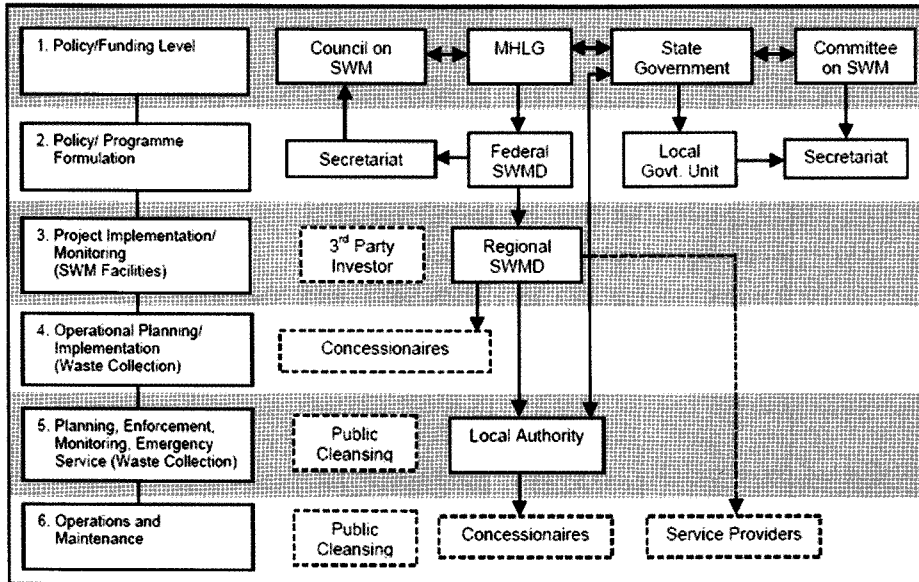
1. Policy/Funding Level

2. Policy/ Programme Formulation

3. Project Implementation/ Monitoring (SWM Facilities)

4. Operational Planning/ Implementation (Waste Collection)

5. Planning, Enforcement, Monitoring, Emergency Service (Waste Collection)

6. Operations and Maintenance

Council on SWM

MHLG

State Government

Committee on SWM

Secretariat

Federal SWMD

Local Govt. Unit

Secretariat

3$^{rd}$ Party Investor

Regional SWMD

Concessionaires

Public Cleansing

Local Authority

Public Cleansing

Concessionaires

Service Providers